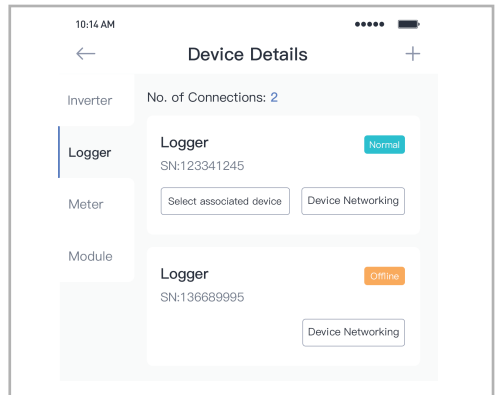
10:14 AM

←

Device Details

+

Inverter

Logger

Meter

Module

No. of Connections: 2

Logger

Normal

SN:123341245

Select associated device

Device Networking

Logger

Offline

SN:136689995

Device Networking